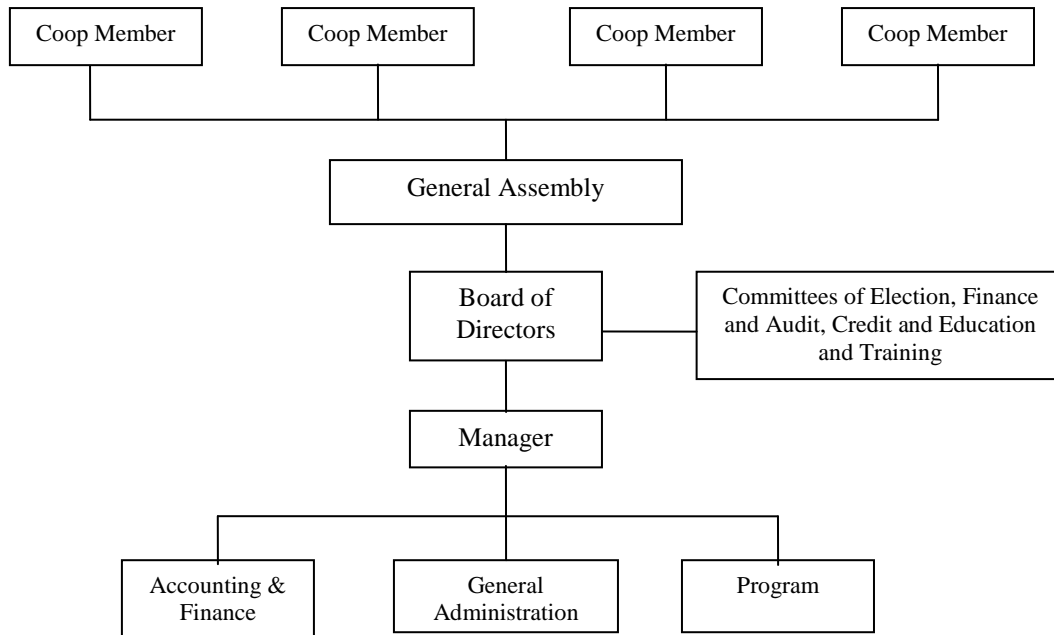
Coop Member

Coop Member

Coop Member

Coop Member

General Assembly

Board of Directors

Committees of Election, Finance and Audit, Credit and Education and Training

Manager

Accounting & Finance

General Administration

Program